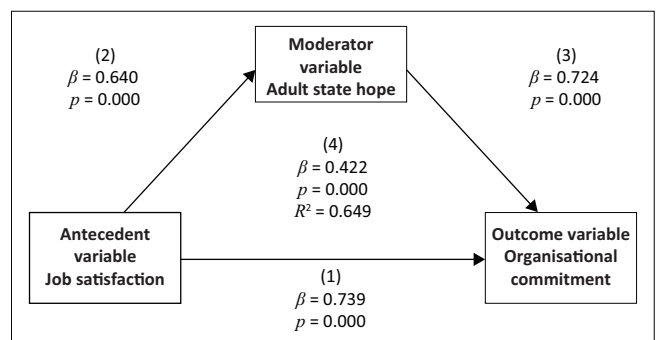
(2)
$\beta$ = 0.640
$p$ = 0.000

Moderator variable Adult state hope

(3)
$\beta$ = 0.724
$p$ = 0.000

(4)
$\beta$ = 0.422
$p$ = 0.000
$R^2$ = 0.649

Antecedent variable Job satisfaction

Outcome variable Organisational commitment

(1)
$\beta$ = 0.739
$p$ = 0.000